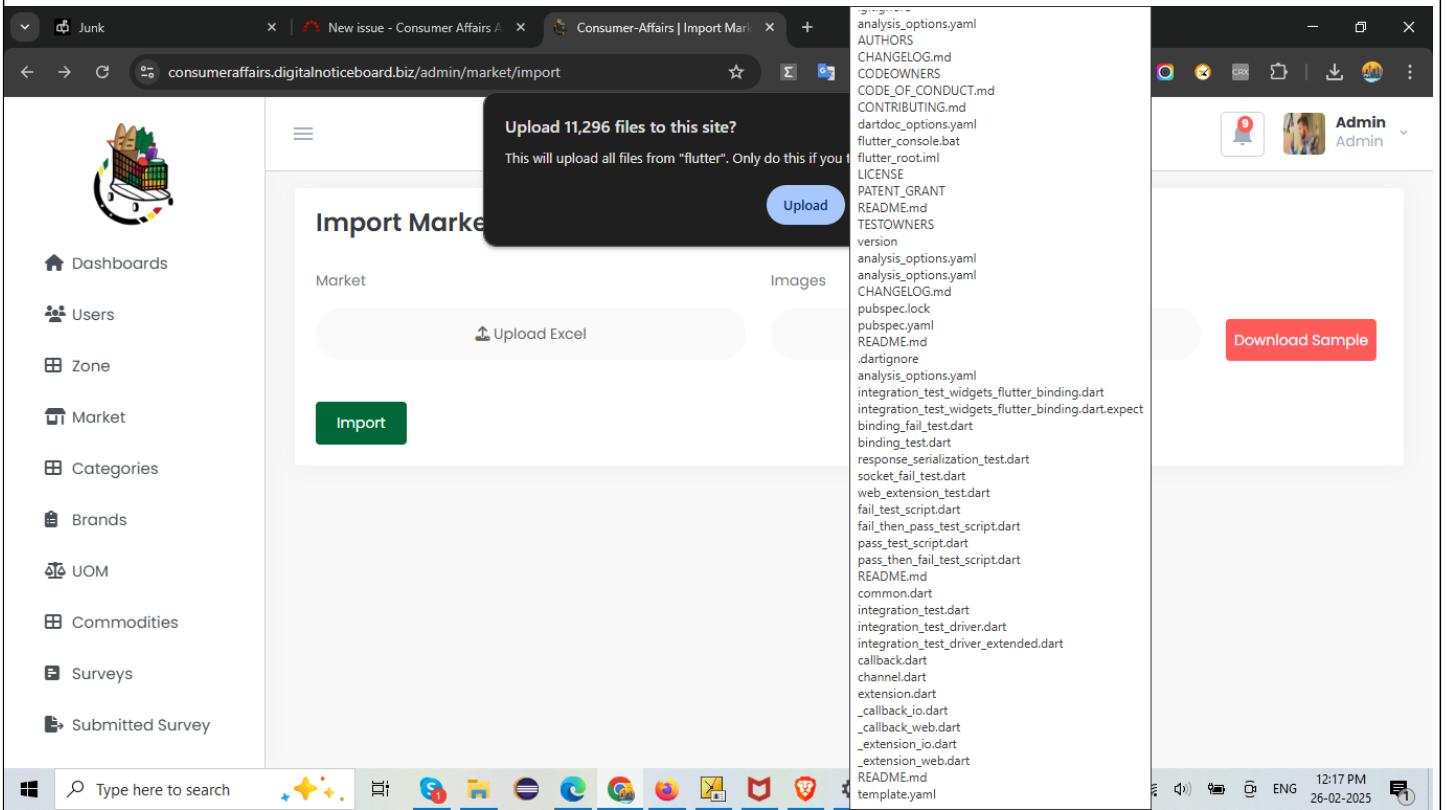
Junk
New issue - Consumer Affairs A
Consumer-Affairs | Import Mark
consumeraffairs.digitalnoticeboard.biz/admin/market/import

Upload 11,296 files to this site?
This will upload all files from "flutter". Only do this if you t
Upload

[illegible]
analysis_options.yaml
AUTHORS
CHANGELOG.md
CODEOWNERS
CODE_OF_CONDUCT.md
CONTRIBUTING.md
dartdoc_options.yaml
flutter_console.bat
flutter_root.iml
LICENSE
PATENT_GRANT
README.md
TESTOWNERS
version
analysis_options.yaml
analysis_options.yaml
CHANGELOG.md
pubspec.lock
pubspec.yaml
README.md
.dartignore
analysis_options.yaml
integration_test_widgets_flutter_binding.dart
integration_test_widgets_flutter_binding.dart.expect
binding_fail_test.dart
binding_test.dart
response_serialization_test.dart
socket_fail_test.dart
web_extension_test.dart
fail_test_script.dart
fail_then_pass_test_script.dart
pass_test_script.dart
pass_then_fail_test_script.dart
README.md
common.dart
integration_test.dart
integration_test_driver.dart
integration_test_driver_extended.dart
callback.dart
channel.dart
extension.dart
_callback_io.dart
_callback_web.dart
_extension_io.dart
_extension_web.dart
README.md
template.yaml

9
Admin
Admin

Dashboards
Users
Zone
Market
Categories
Brands
UOM
Commodities
Surveys
Submitted Survey

Import Marke
Market
Images
Upload Excel
Download Sample
Import

Type here to search
ENG
12:17 PM
26-02-2025